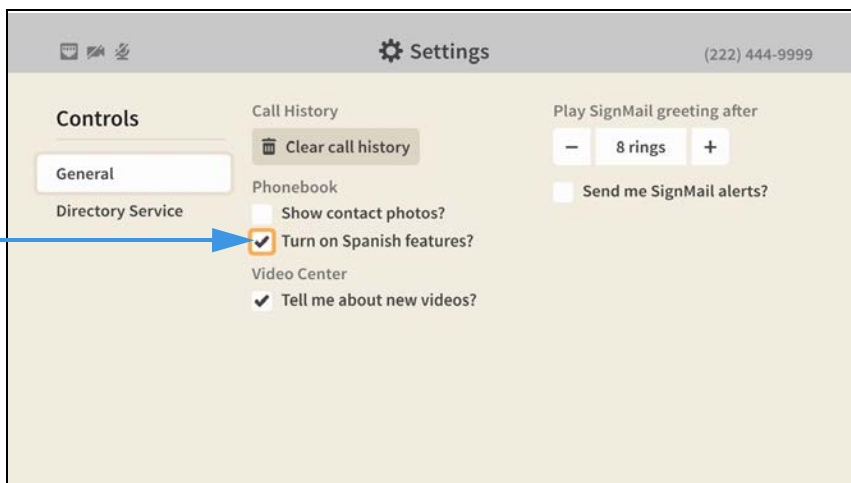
Settings

(222) 444-9999

Controls

General

Directory Service

Call History

Clear call history

Phonebook

Show contact photos?

Turn on Spanish features?

Video Center

Tell me about new videos?

Play SignMail greeting after

−

8 rings

+

Send me SignMail alerts?